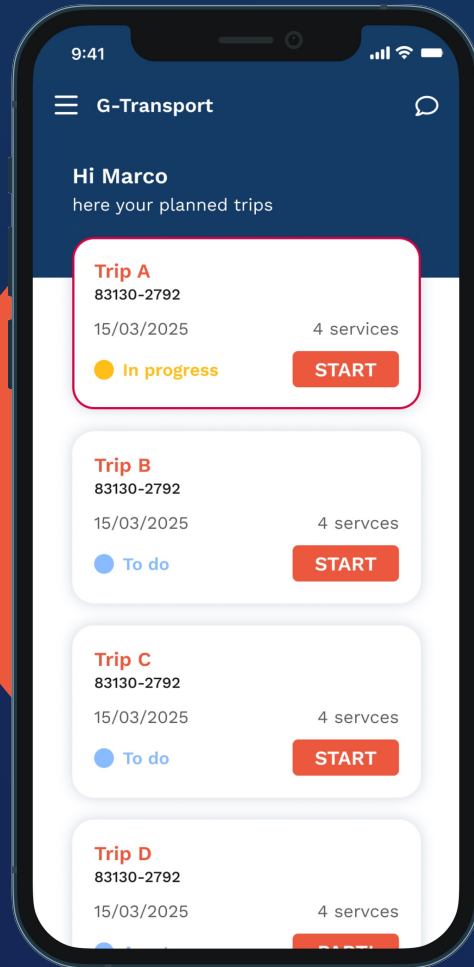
9:41

G-Transport

Hi Marco
here your planned trips

Trip A
83130-2792
15/03/2025
4 services
In progress
START

Trip B
83130-2792
15/03/2025
4 servces
To do
START

Trip C
83130-2792
15/03/2025
4 servces
To do
START

Trip D
83130-2792
15/03/2025
4 servces
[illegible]
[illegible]